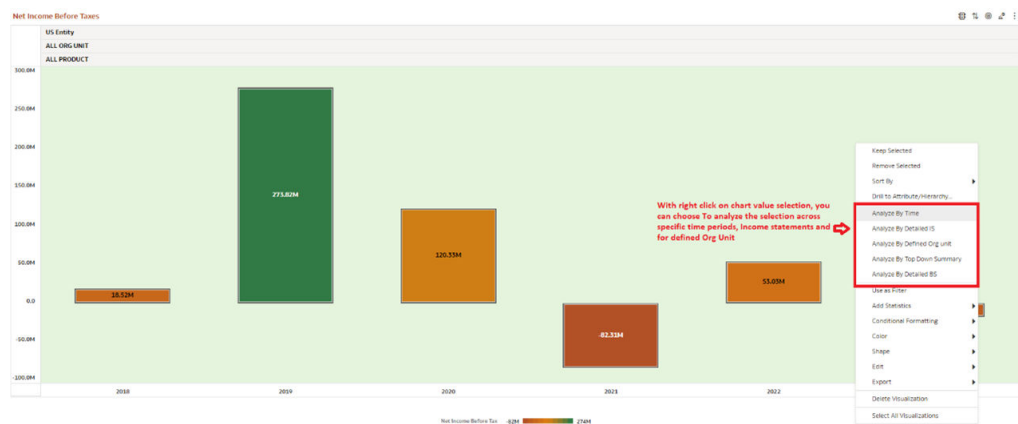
Net Income Before Taxes

US Entity
ALL ORG UNIT
ALL PRODUCT

300.0M
250.0M
200.0M
150.0M
100.0M
50.0M
0.0
-50.0M
-100.0M

18.52M
273.82M
120.33M
-82.33M
53.05M

2018
2019
2020
2021
2022

With right click on chart value selection, you can choose To analyze the selection across specific time periods, Income statements and for defined Org Unit

Keep Selected
Remove Selected
Sort By
Drill to Attribute/Hierarchy...
Analyze By Time
Analyze By Detailed IS
Analyze By Defined Org unit
Analyze By Top Down Summary
Analyze By Detailed BS
Use as Filter
Add Statistics
Conditional Formatting
Color
Shape
Edit
Export
Delete Visualization
Select All Visualizations

Net Income Before Tax -82M 274M